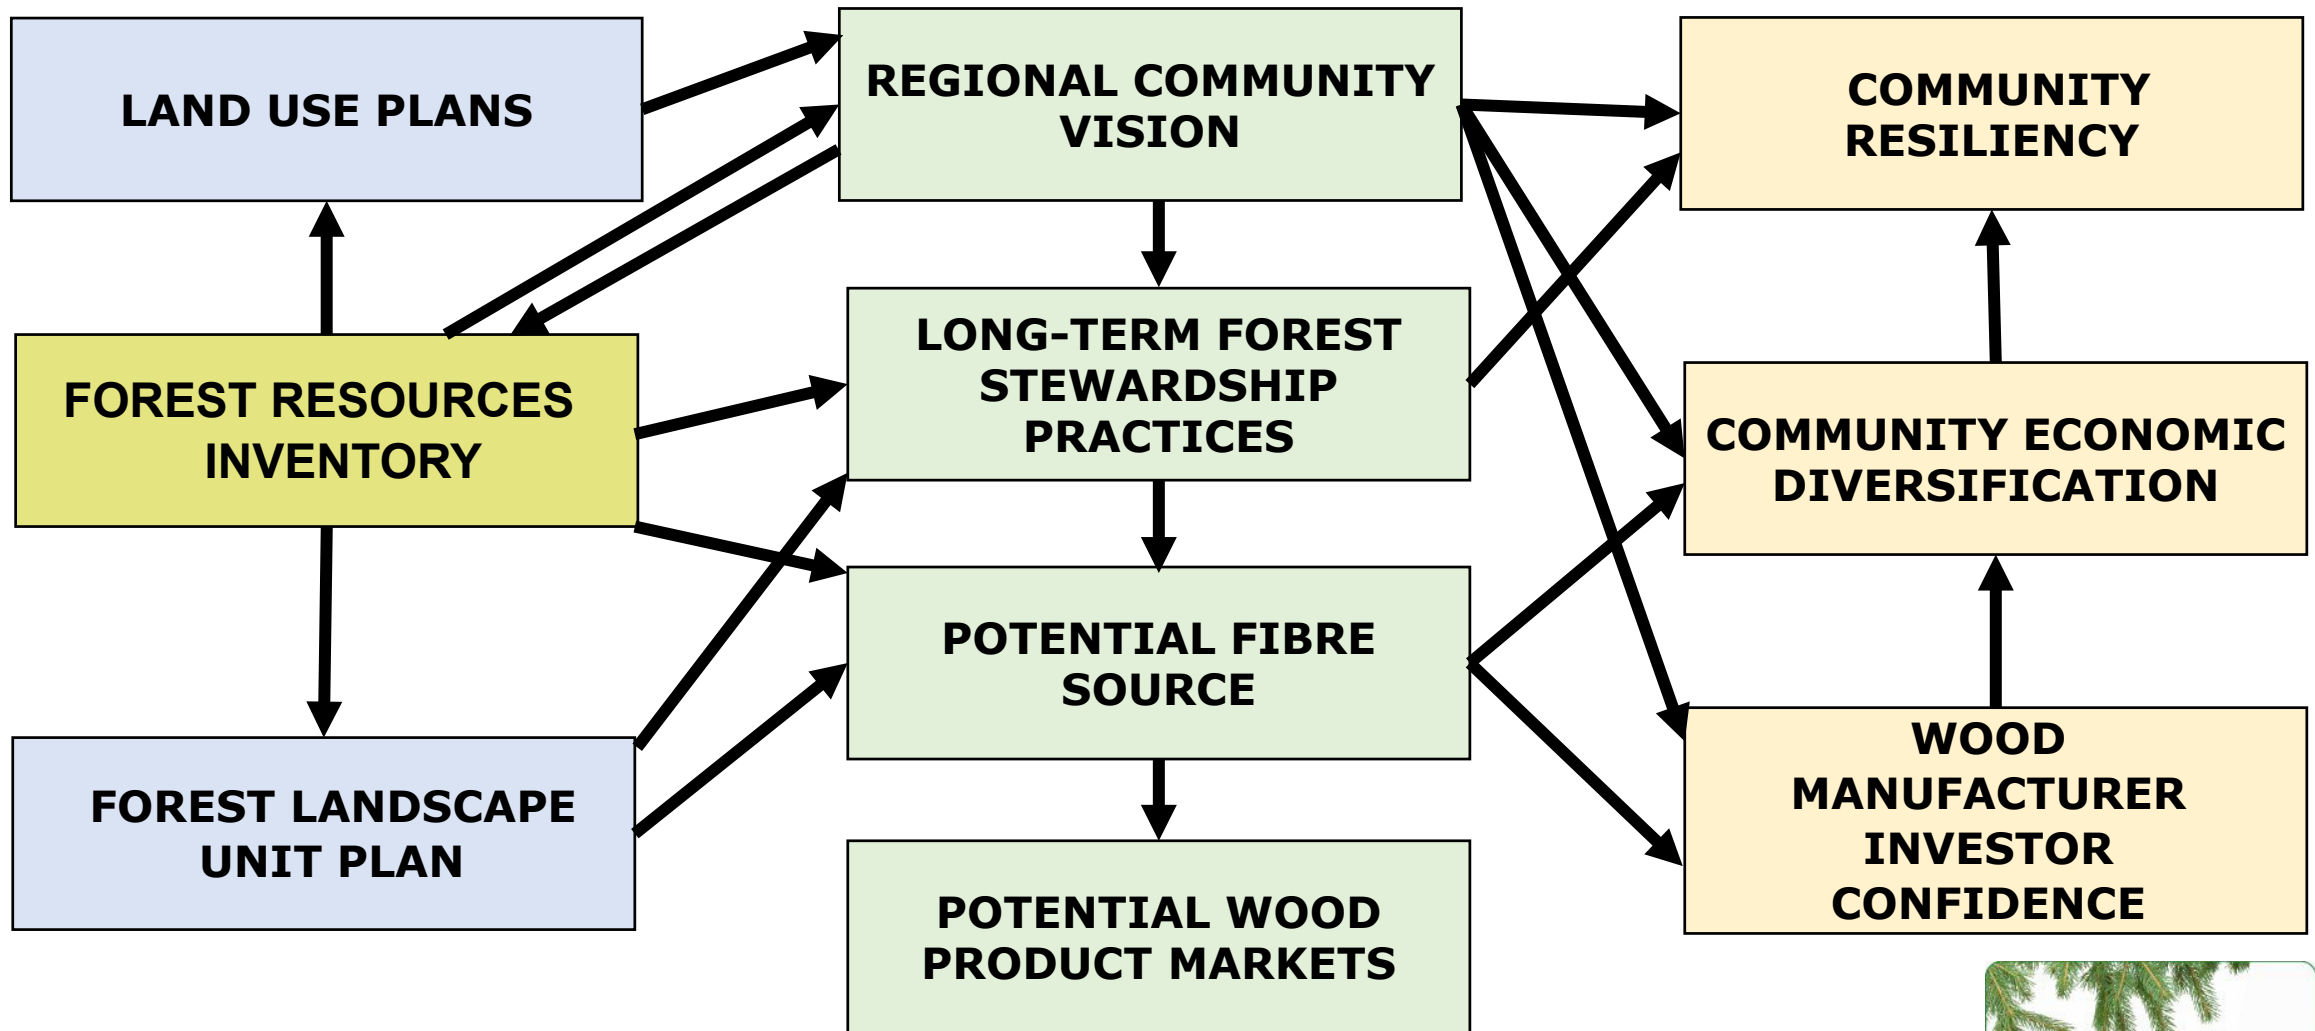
LAND USE PLANS

REGIONAL COMMUNITY VISION

COMMUNITY RESILIENCY

FOREST RESOURCES INVENTORY

LONG-TERM FOREST STEWARDSHIP PRACTICES

COMMUNITY ECONOMIC DIVERSIFICATION

POTENTIAL FIBRE SOURCE

FOREST LANDSCAPE UNIT PLAN

WOOD MANUFACTURER INVESTOR CONFIDENCE

POTENTIAL WOOD PRODUCT MARKETS